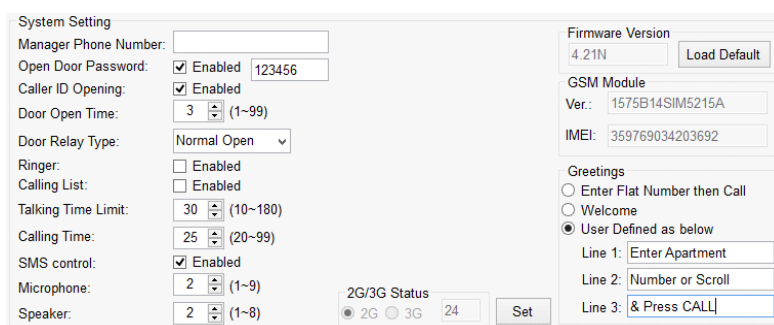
System Setting

Manager Phone Number:

Open Door Password: Enabled 123456

Caller ID Opening: Enabled

Door Open Time: 3 (1~99)

Door Relay Type: Normal Open

Ringer: Enabled

Calling List: Enabled

Talking Time Limit: 30 (10~180)

Calling Time: 25 (20~99)

SMS control: Enabled

Microphone: 2 (1~9)

Speaker: 2 (1~8)

2G/3G Status

2G 3G 24

Set

Firmware Version

4.21N

Load Default

GSM Module

Ver.: 1575B14SIM5215A

IMEI: 359769034203692

Greetings

Enter Flat Number then Call

Welcome

User Defined as below

Line 1: Enter Apartment

Line 2: Number or Scroll

Line 3: & Press CALL